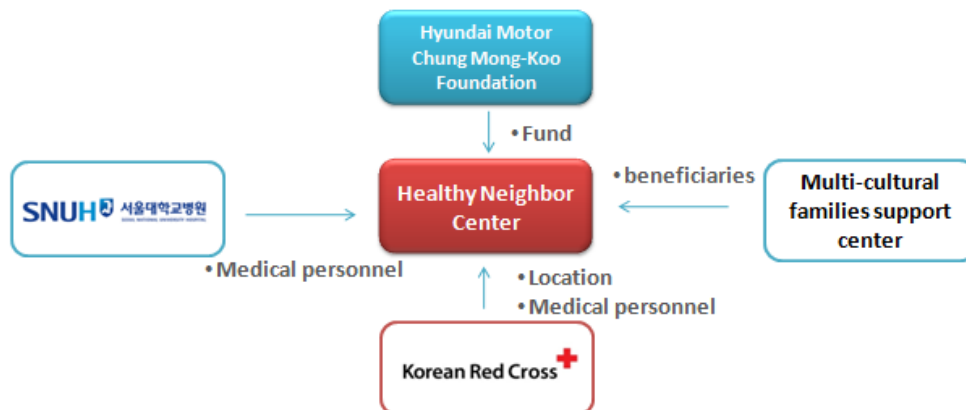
Hyundai Motor Chung Mong-Koo Foundation

•Fund

SNUH 서울대학교병원

Healthy Neighbor Center

•beneficiaries

Multi-cultural families support center

•Medical personnel

•Location
•Medical personnel

Korean Red Cross